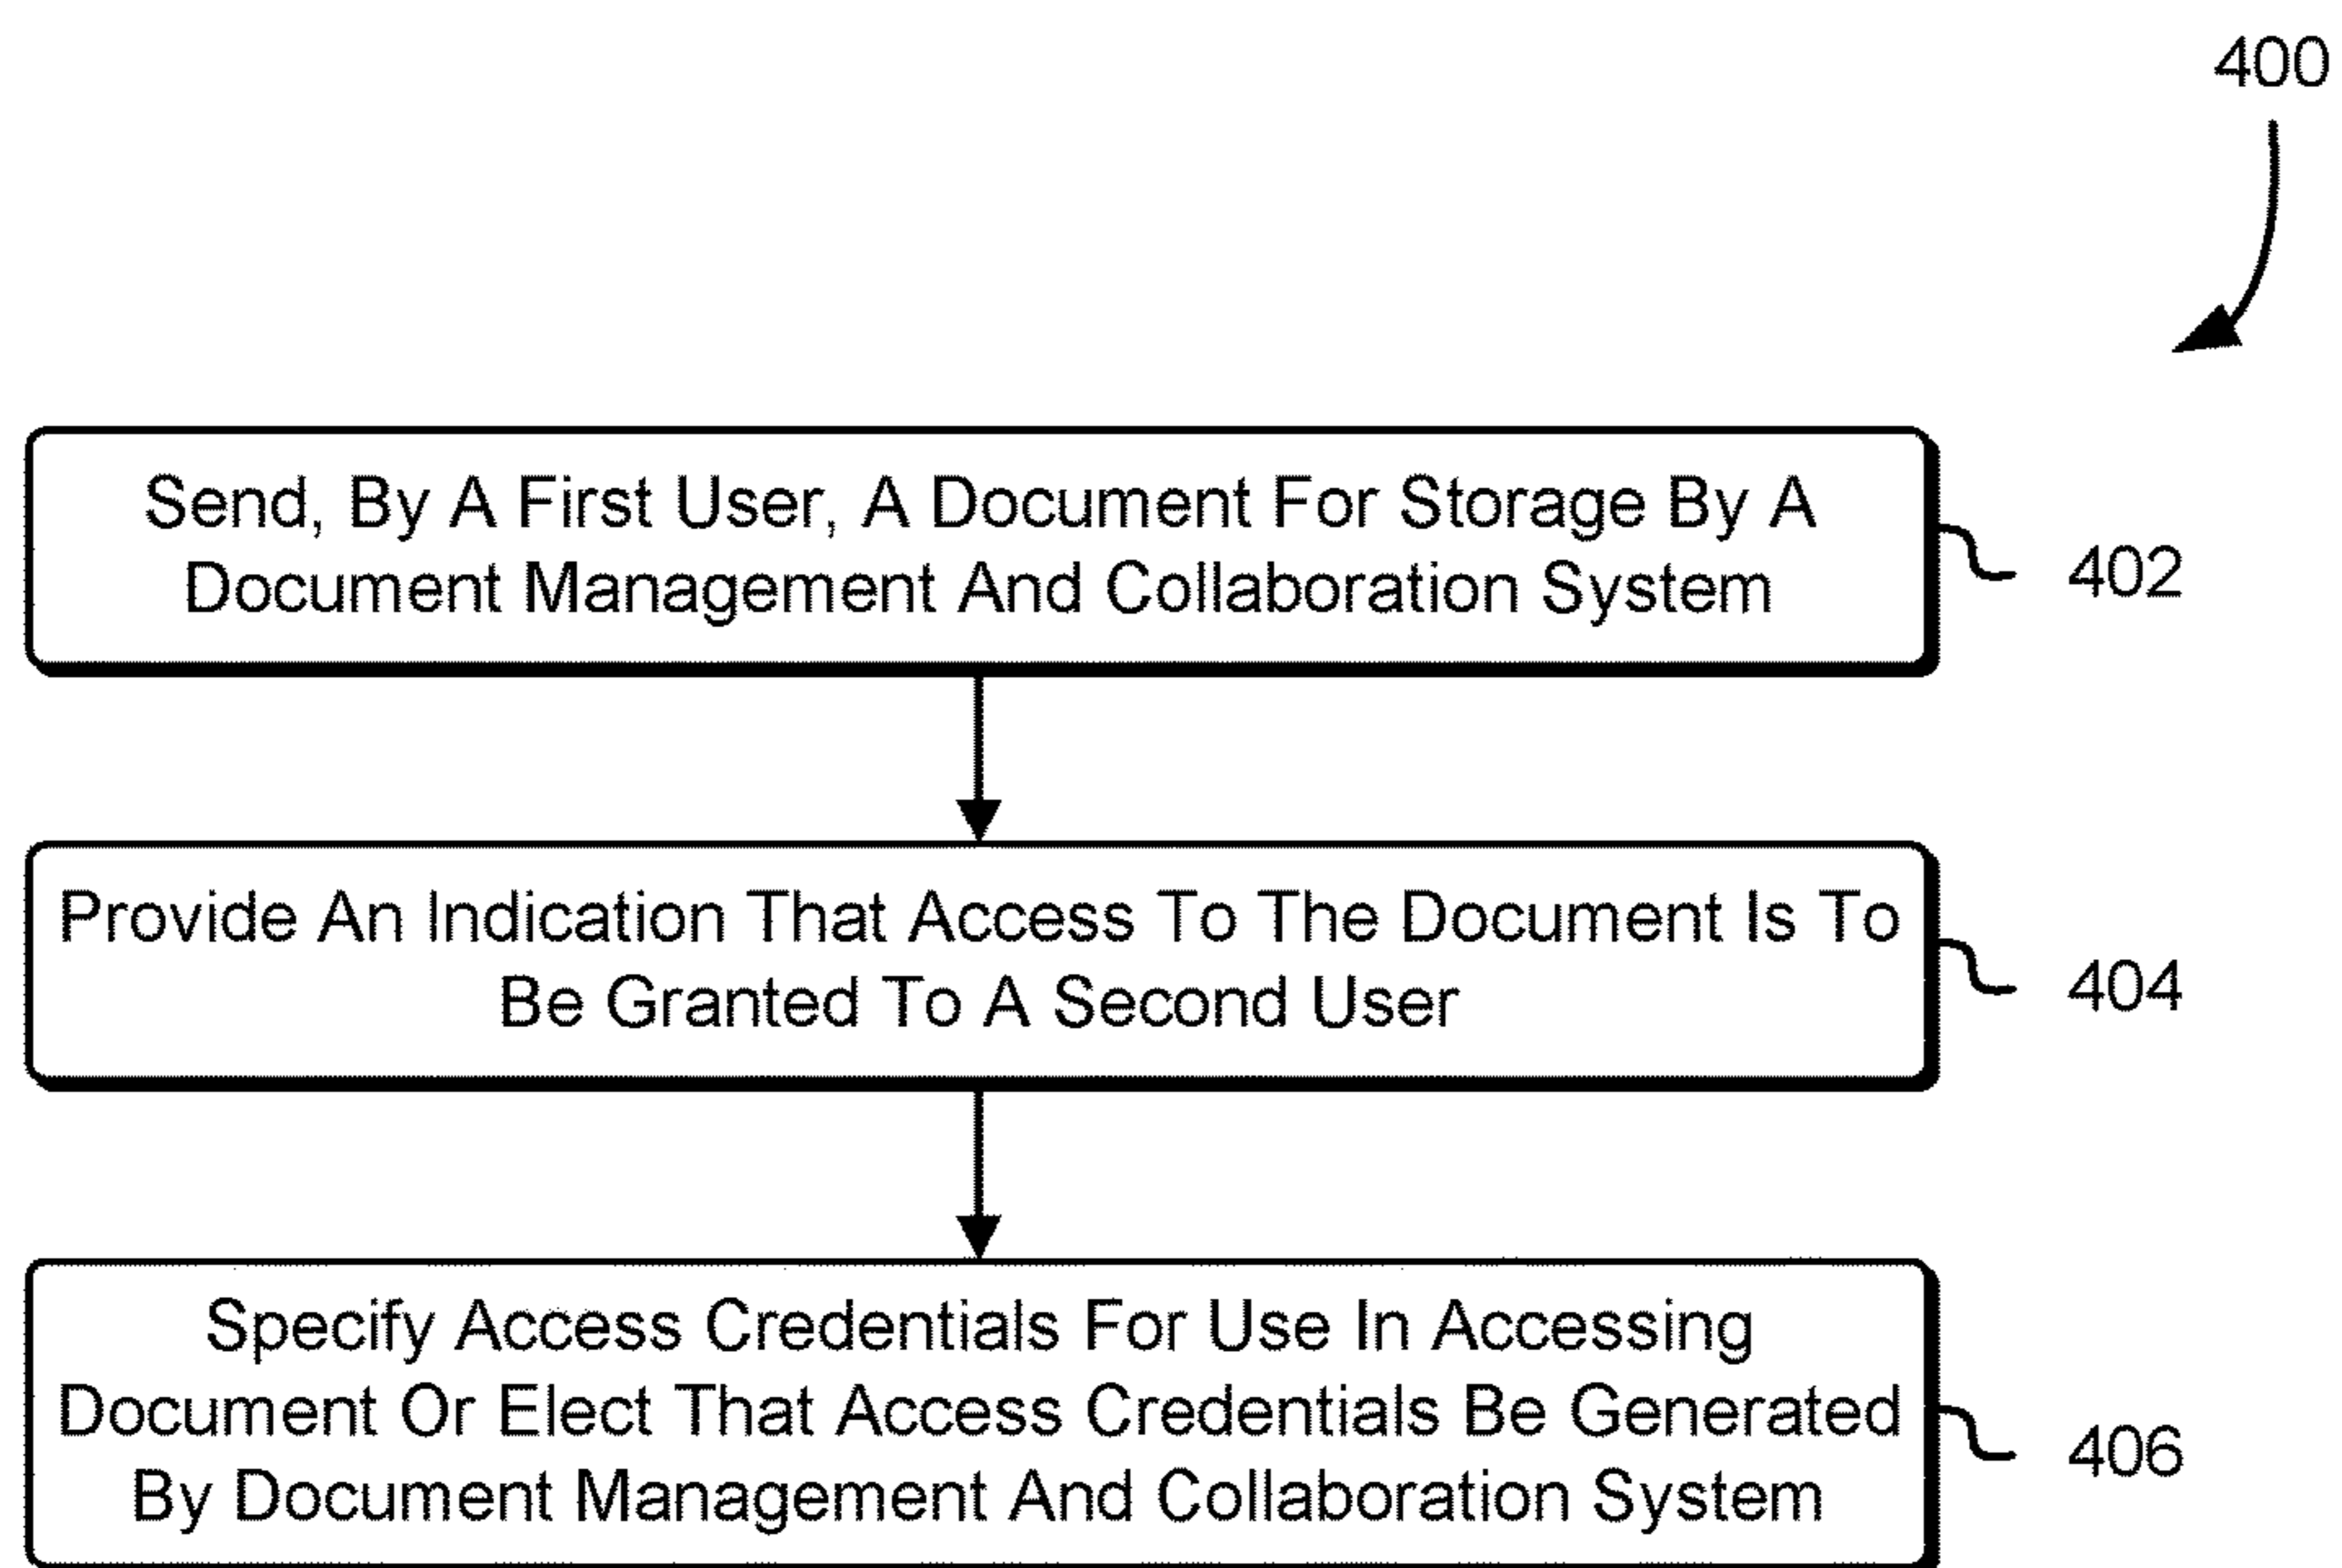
400

Send, By A First User, A Document For Storage By A Document Management And Collaboration System

402

Provide An Indication That Access To The Document Is To Be Granted To A Second User

404

Specify Access Credentials For Use In Accessing Document Or Elect That Access Credentials Be Generated By Document Management And Collaboration System

406